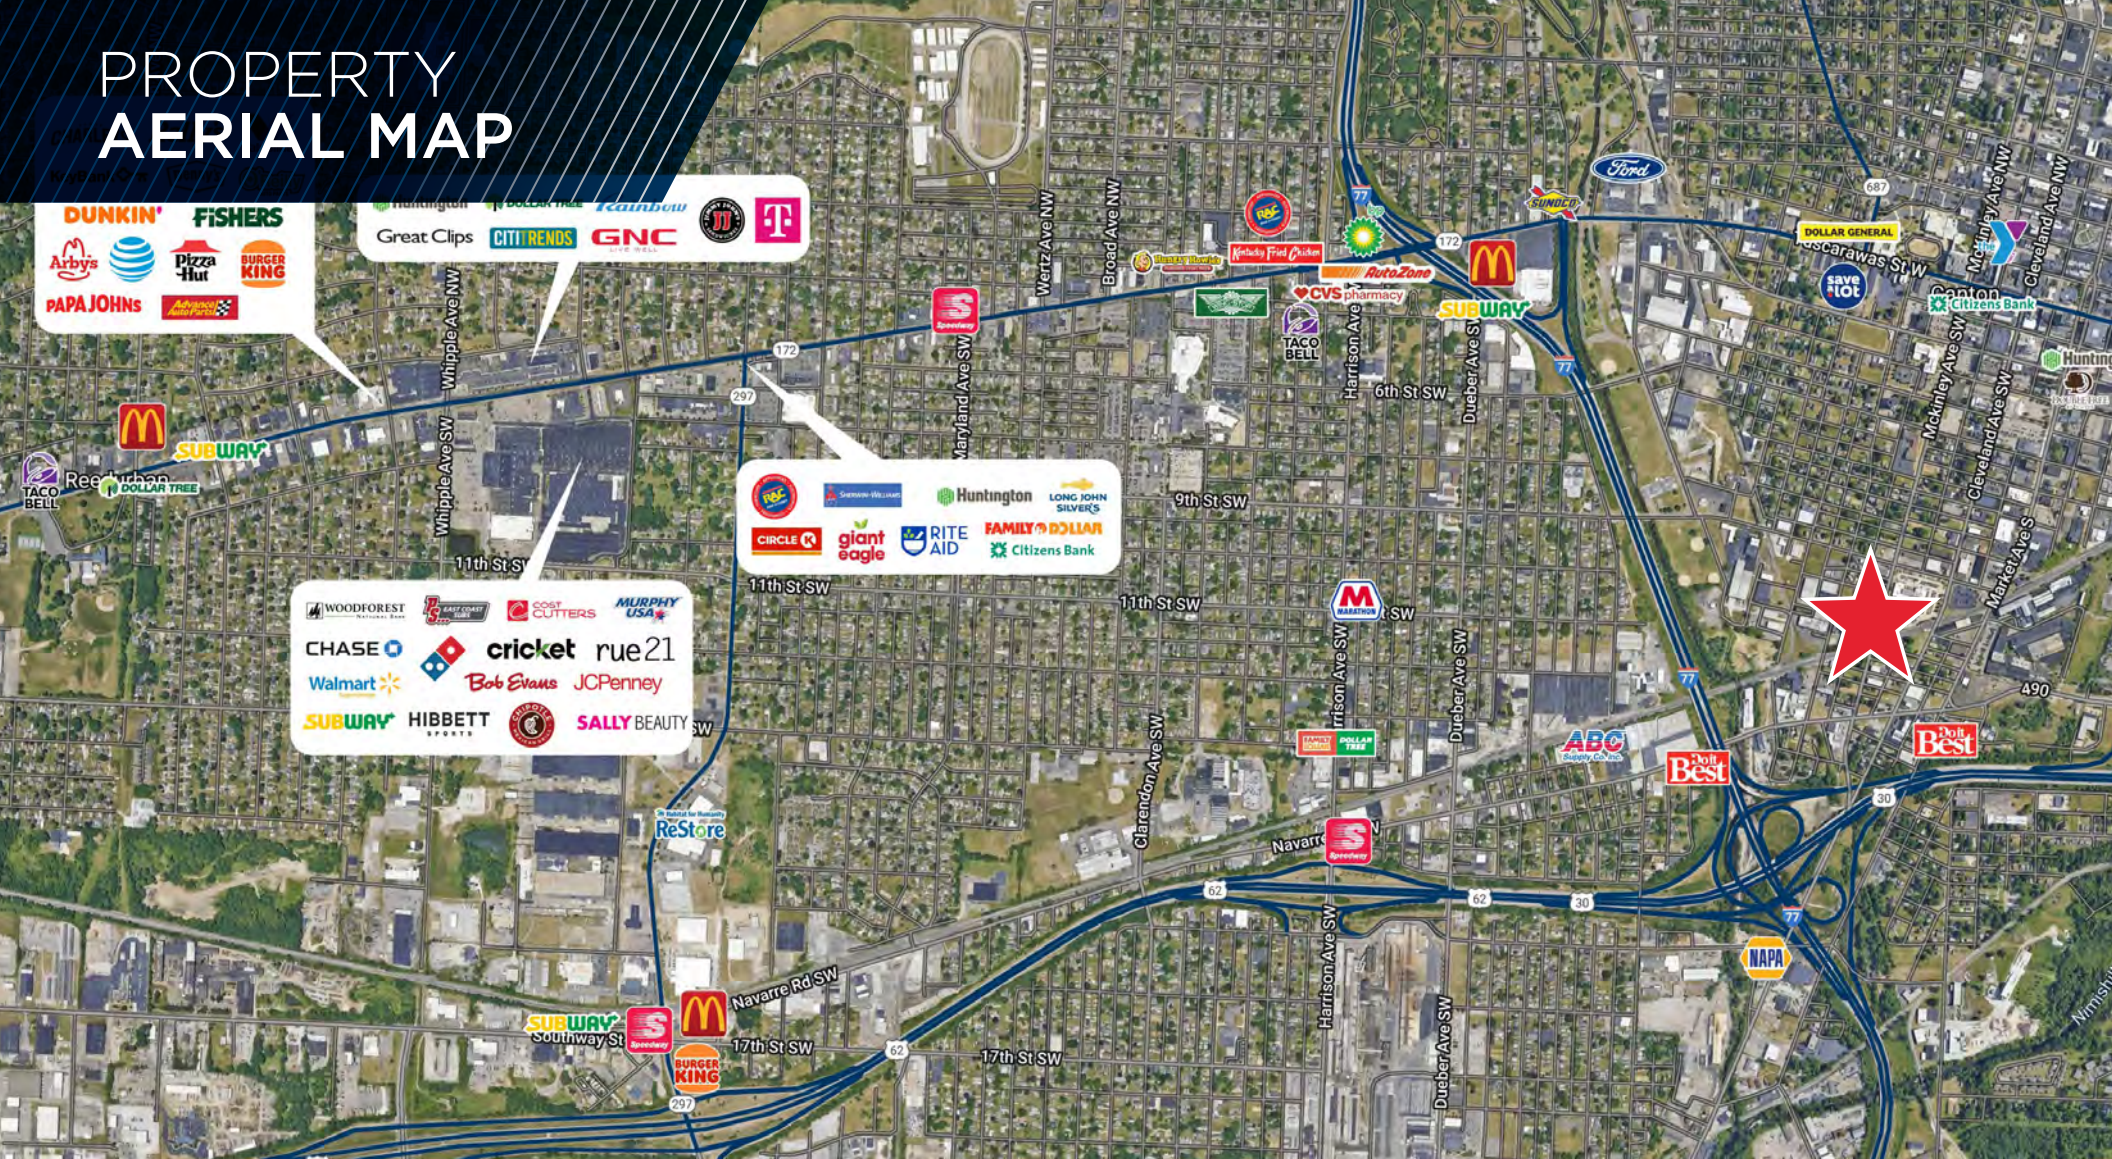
PROPERTY
AERIAL MAP

DUNKIN' FISHERS
Arby's Pizza Hut BURGER KING
PAPA JOHNS Advance Auto Parts

Huntington DOLLAR TREE Rainbow
Great Clips CITI TRENDS GNC

Rally's Huntington Sherwin-Williams LONG JOHN SILVER'S
CIRCLE K giant eagle RITE AID FAMILY DOLLAR Citizens Bank

WOODFOREST EAST COAST SUBS COST CUTTERS MURPHY USA
CHASE cricket rue21
Walmart Bob Evans JCPenney
SUBWAY HIBBETT SPORTS CHIPOTLE SALLY BEAUTY

SUBWAY DOLLAR TREE TACO BELL
Speedway Rally's Kentucky Fried Chicken AutoZone CVS pharmacy SUBWAY TACO BELL Buffalo Wild Wings
SUNOCO Ford DOLLAR GENERAL save a lot Citizens Bank Huntington
MARATHON FAMILY DOLLAR DOLLAR TREE ABC Supply Co. Inc. Do it Best Do it Best
ReStore Speedway NAPA
SUBWAY Speedway BURGER KING

Whipple Ave NW
Whipple Ave SW
Wertz Ave NW
Broad Ave NW
Maryland Ave SW
Harrison Ave SW
Dueber Ave SW
6th St SW
9th St SW
11th St SW
11th St SW
11th St SW
11th St SW
Clarendon Ave SW
Navarre Rd SW
Navarre Rd SW
17th St SW
17th St SW
Southway St
Tuscarawas St W
Canton
McKinley Ave NW
McKinley Ave SW
Cleveland Ave NW
Cleveland Ave SW
Market Ave S
Nimishillen
Reedurban
172
172
297
297
687
77
77
77
77
62
62
62
30
30
490